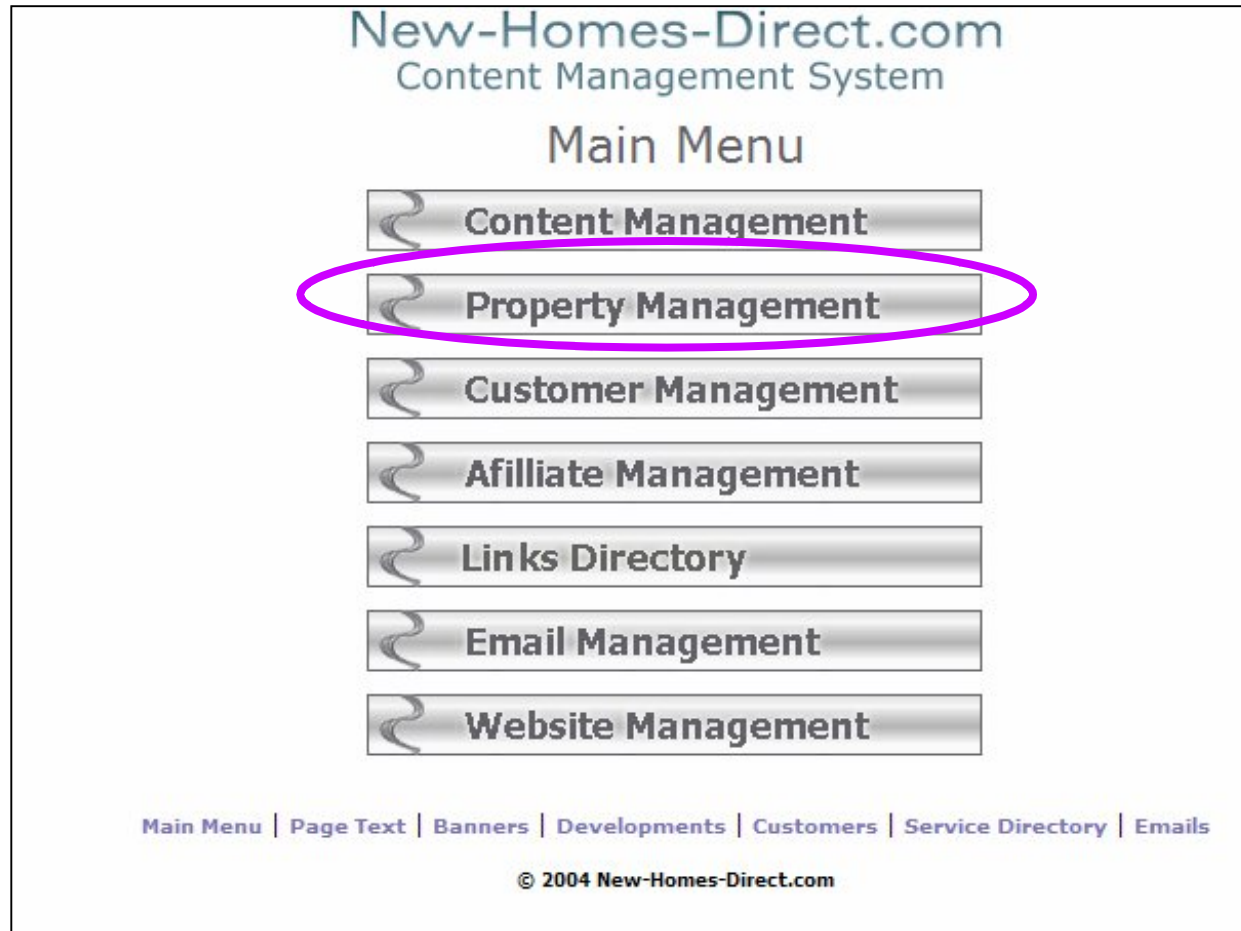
New-Homes-Direct.com
Content Management System

Main Menu

Content Management

Property Management

Customer Management

Afilliate Management

Links Directory

Email Management

Website Management

Main Menu | Page Text | Banners | Developments | Customers | Service Directory | Emails

© 2004 New-Homes-Direct.com